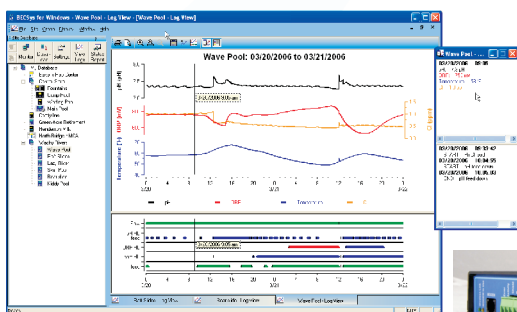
BECSys for Windows - Wave Pool - Log View - [Wave Pool - Log View]

File Edit View Chart Options Window Help

Site Selection

Monitor Alarm Settings View Logs Status Report

Database
Fountains
Lazy River
Wave Pool
Main Pool

Wave Pool: 03/20/2006 to 03/21/2006

pH
ORP (mV)
Temperature (°F)

3/20
3/21
3/22

pH ORP Temperature

Wave Pool

Pool Side Log View
Wave Pool - Log View